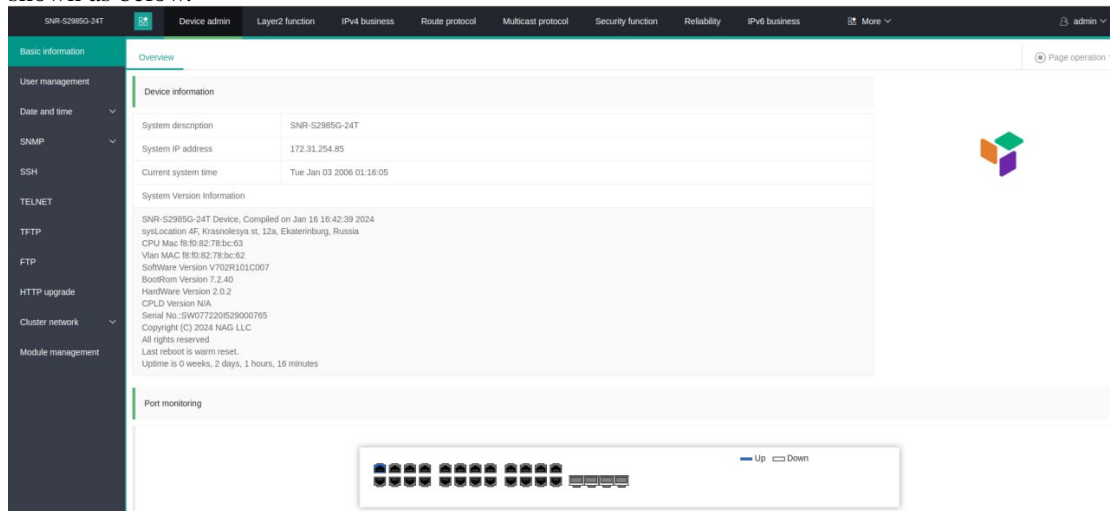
SNR-S2985G-24T

Device admin

Layer2 function

IPv4 business

Route protocol

Multicast protocol

Security function

Reliability

IPv6 business

More

admin

Basic information

User management

Date and time

SNMP

SSH

TELNET

TFTP

FTP

HTTP upgrade

Cluster network

Module management

Overview

Page operation

Device information

| System description | SNR-S2985G-24T |
|---|---|
| System IP address | 172.31.254.85 |
| Current system time | Tue Jan 03 2006 01:16:05 |

System Version Information

SNR-S2985G-24T Device, Compiled on Jan 16 16:42:39 2024
sysLocation 4F, Krasnolesya st, 12a, Ekaterinburg, Russia
CPU Mac f8:f0:82:78:bc:63
Vlan MAC f8:f0:82:78:bc:62
SoftWare Version V702R101C007
BootRom Version 7.2.40
HardWare Version 2.0.2
CPLD Version N/A
Serial No.:SW077220I529000765
Copyright (C) 2024 NAG LLC
All rights reserved
Last reboot is warm reset.
Uptime is 0 weeks, 2 days, 1 hours, 16 minutes

Port monitoring

Up Down